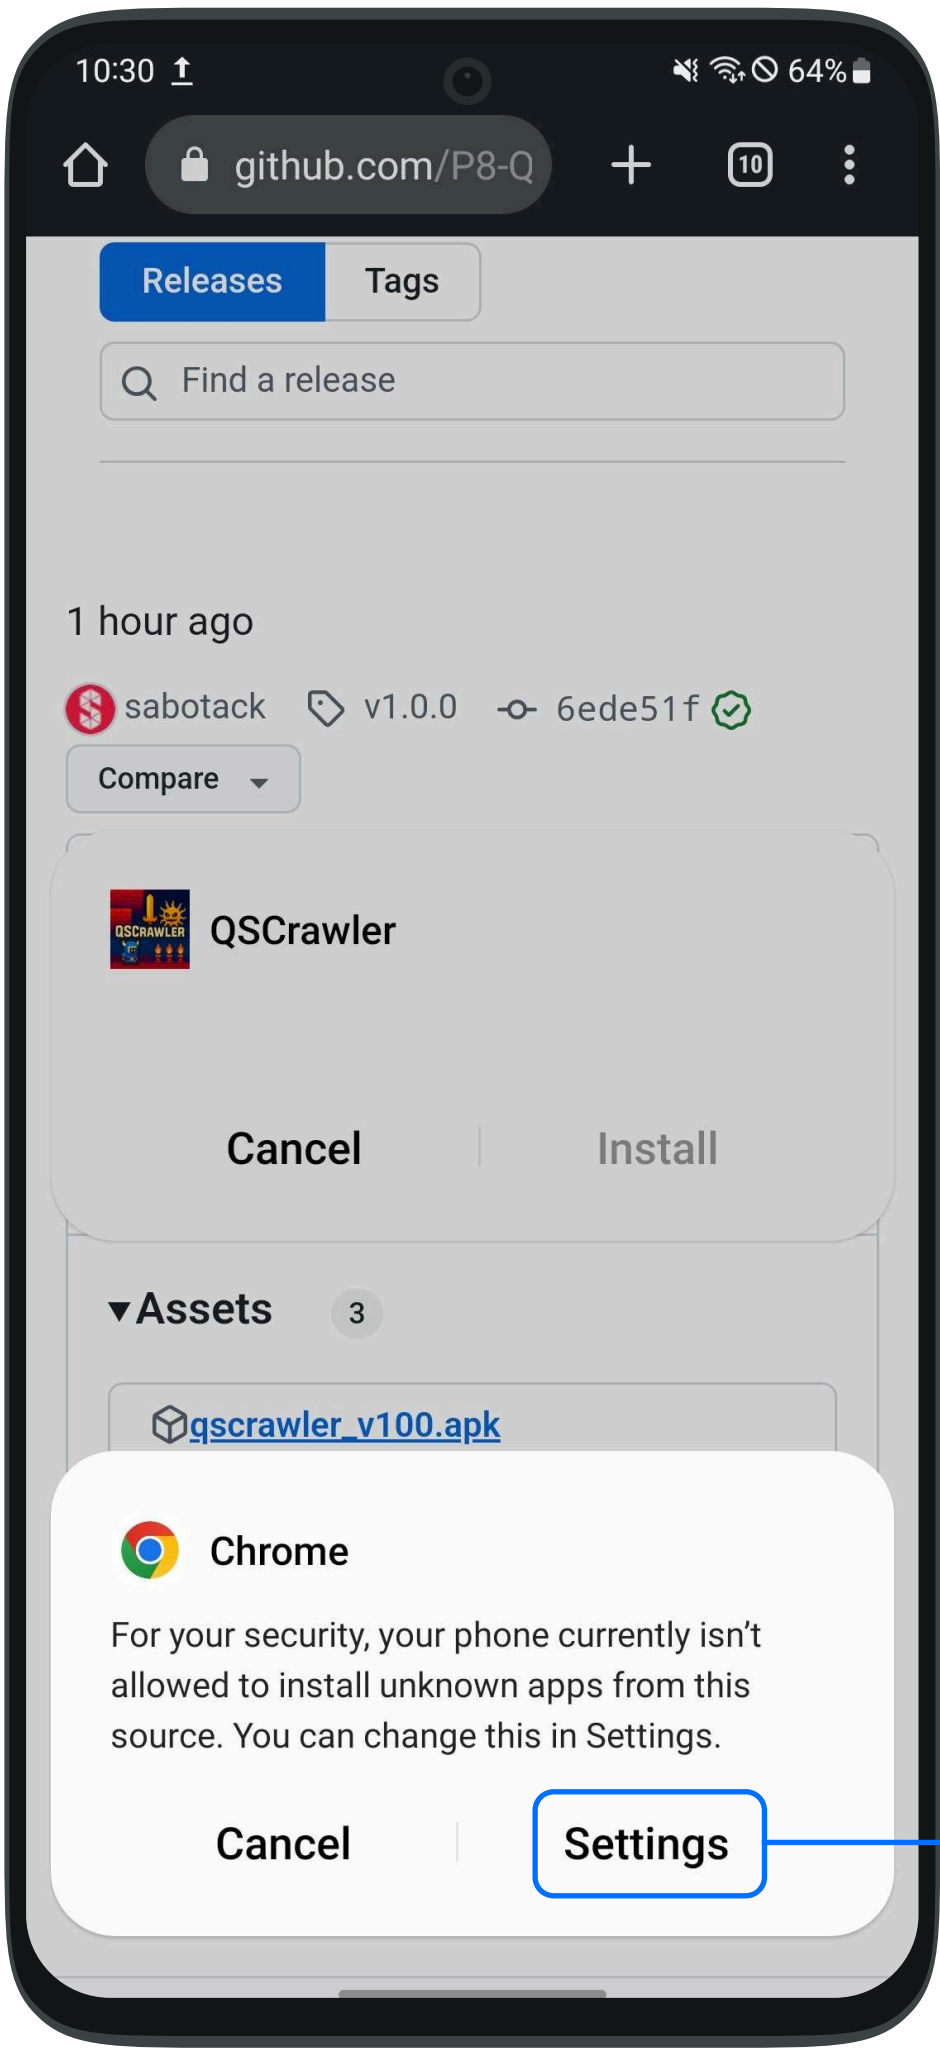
10:30 64%

github.com/P8-Q

10

Releases Tags

Find a release

1 hour ago

sabotack v1.0.0 6ede51f

Compare

QSCRAWLER

QSCrawler

Cancel Install

Assets 3

qscrawler_v100.apk

Chrome

For your security, your phone currently isn’t allowed to install unknown apps from this source. You can change this in Settings.

Cancel Settings